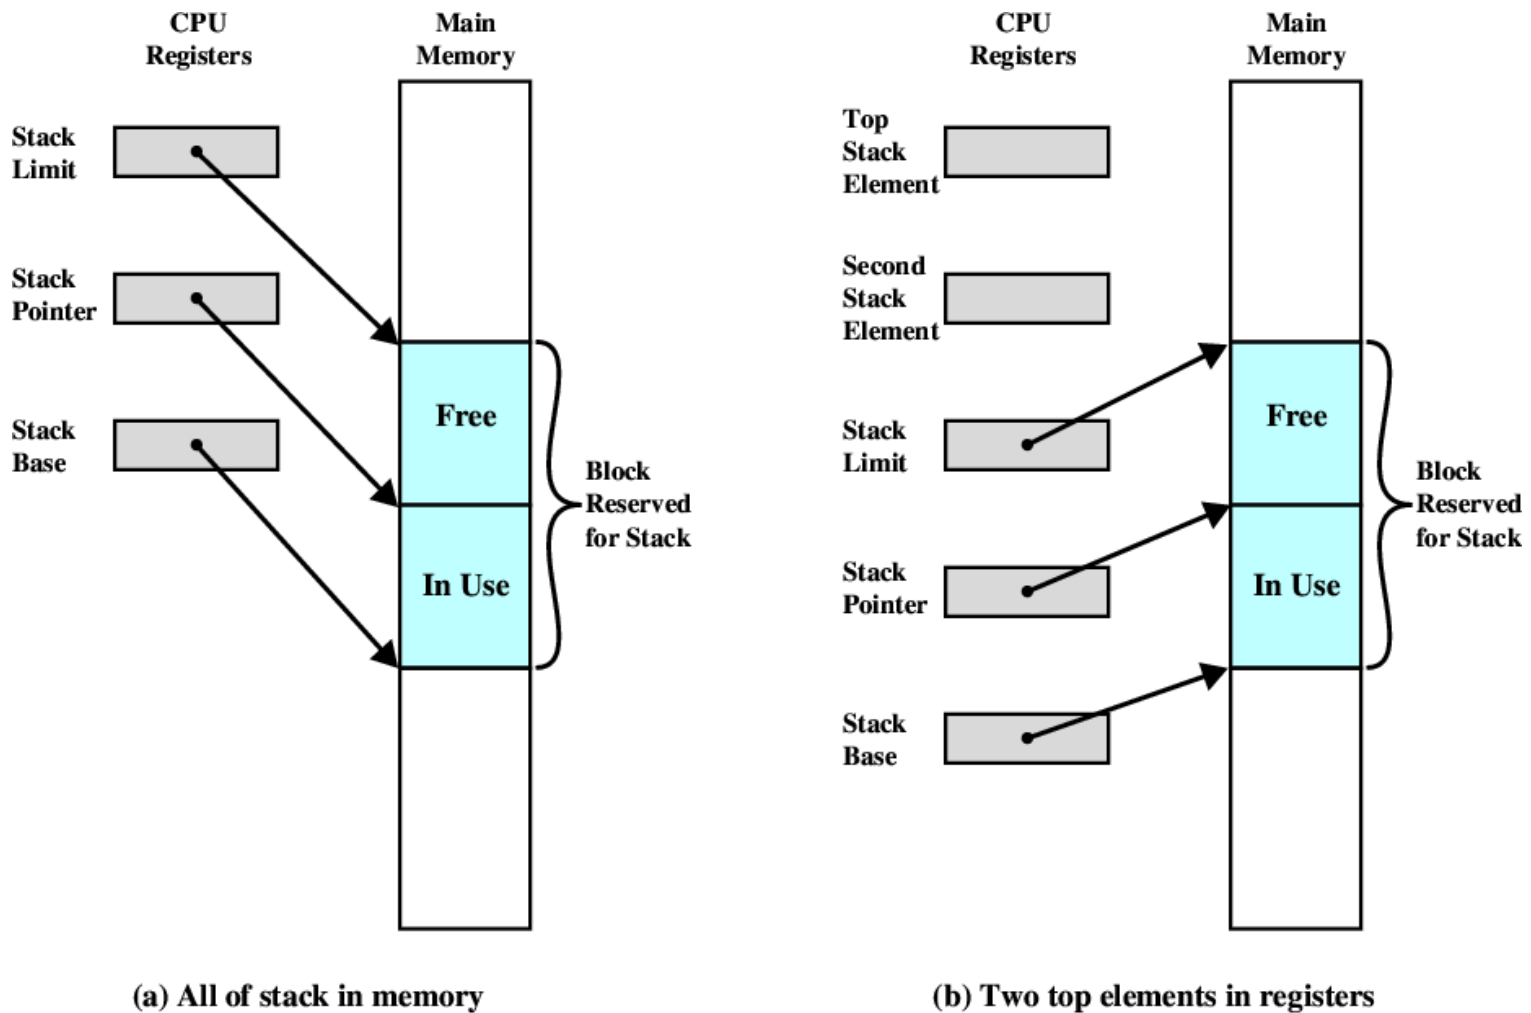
CPU Registers

Main Memory

Stack Limit

Stack Pointer

Stack Base

Free

In Use

Block Reserved for Stack

(a) All of stack in memory

CPU Registers

Main Memory

Top Stack Element

Second Stack Element

Stack Limit

Stack Pointer

Stack Base

Free

In Use

Block Reserved for Stack

(b) Two top elements in registers